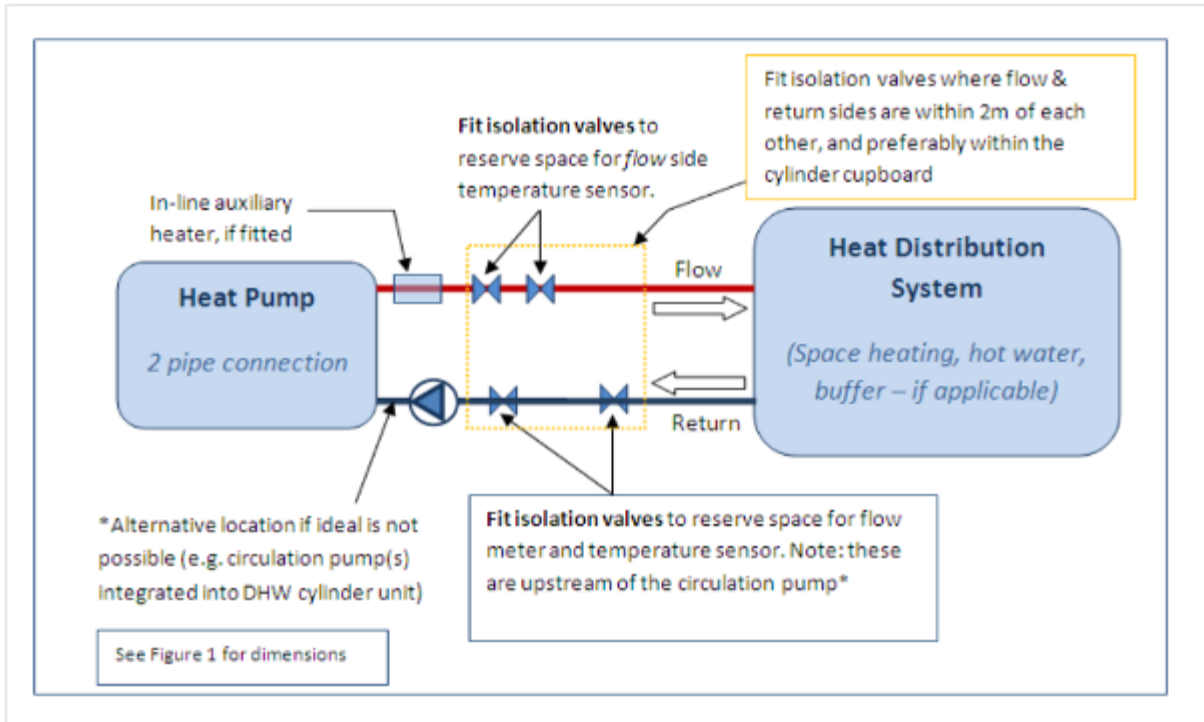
Fit isolation valves where flow & return sides are within 2m of each other, and preferably within the cylinder cupboard

Fit isolation valves to reserve space for *flow* side temperature sensor.

In-line auxiliary heater, if fitted

Heat Pump

2 pipe connection

Flow

Heat Distribution System

(Space heating, hot water, buffer – if applicable)

Return

*Alternative location if ideal is not possible (e.g. circulation pump(s) integrated into DHW cylinder unit)

Fit isolation valves to reserve space for flow meter and temperature sensor. Note: these are upstream of the circulation pump*

See Figure 1 for dimensions